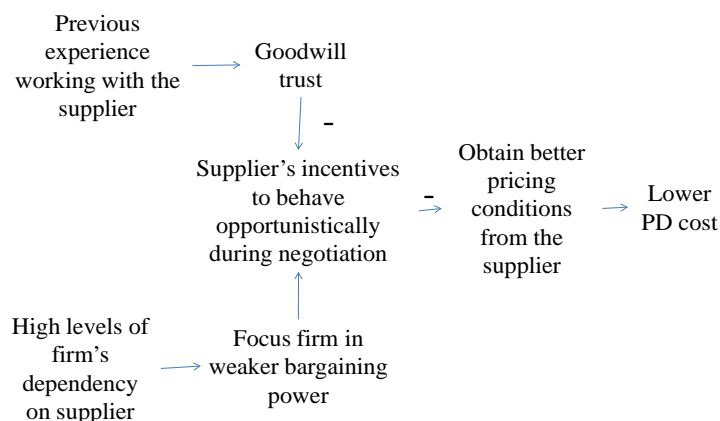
Previous experience working with the supplier

Goodwill trust

-

Supplier's incentives to behave opportunistically during negotiation

-

Obtain better pricing conditions from the supplier

Lower PD cost

High levels of firm's dependency on supplier

Focus firm in weaker bargaining power